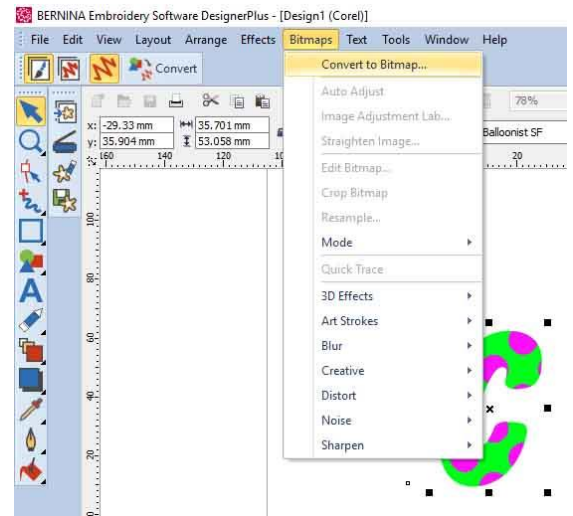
BERNINA Embroidery Software DesignerPlus - [Design1 (Corel)]

File Edit View Layout Arrange Effects Bitmaps Text Tools Window Help

Convert

x: -29.33 mm
y: 35.904 mm
35.701 mm
53.058 mm

78%
Balloonist SF

160 140 120 20

100
80
60
40
20

Convert to Bitmap...
Auto Adjust
Image Adjustment Lab...
Straighten Image...
Edit Bitmap...
Crop Bitmap
Resample...
Mode
Quick Trace
3D Effects
Art Strokes
Blur
Creative
Distort
Noise
Sharpen